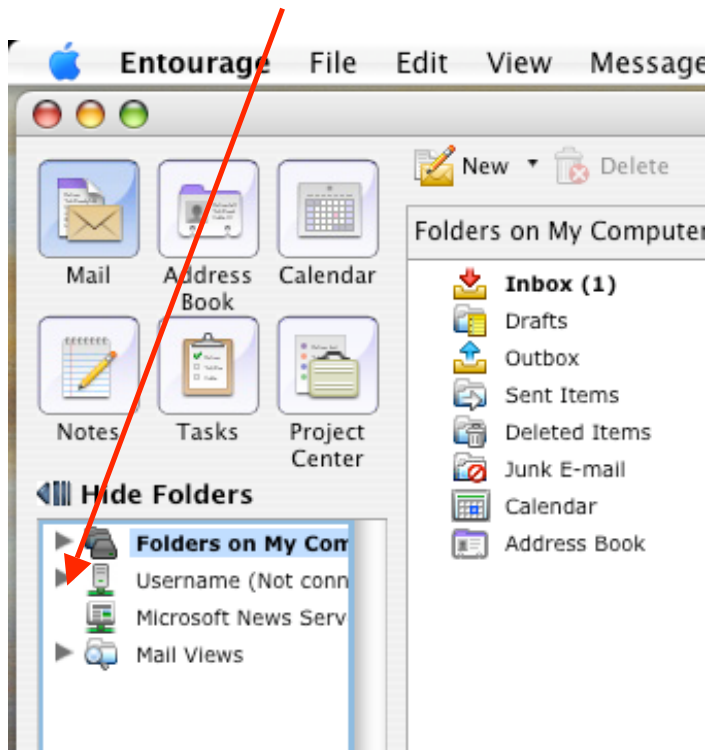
Entourage File Edit View Message

New Delete

Mail
Address Book
Calendar
Notes
Tasks
Project Center

Hide Folders

Folders on My Com
Username (Not conn
Microsoft News Serv
Mail Views

Folders on My Computer

Inbox (1)
Drafts
Outbox
Sent Items
Deleted Items
Junk E-mail
Calendar
Address Book